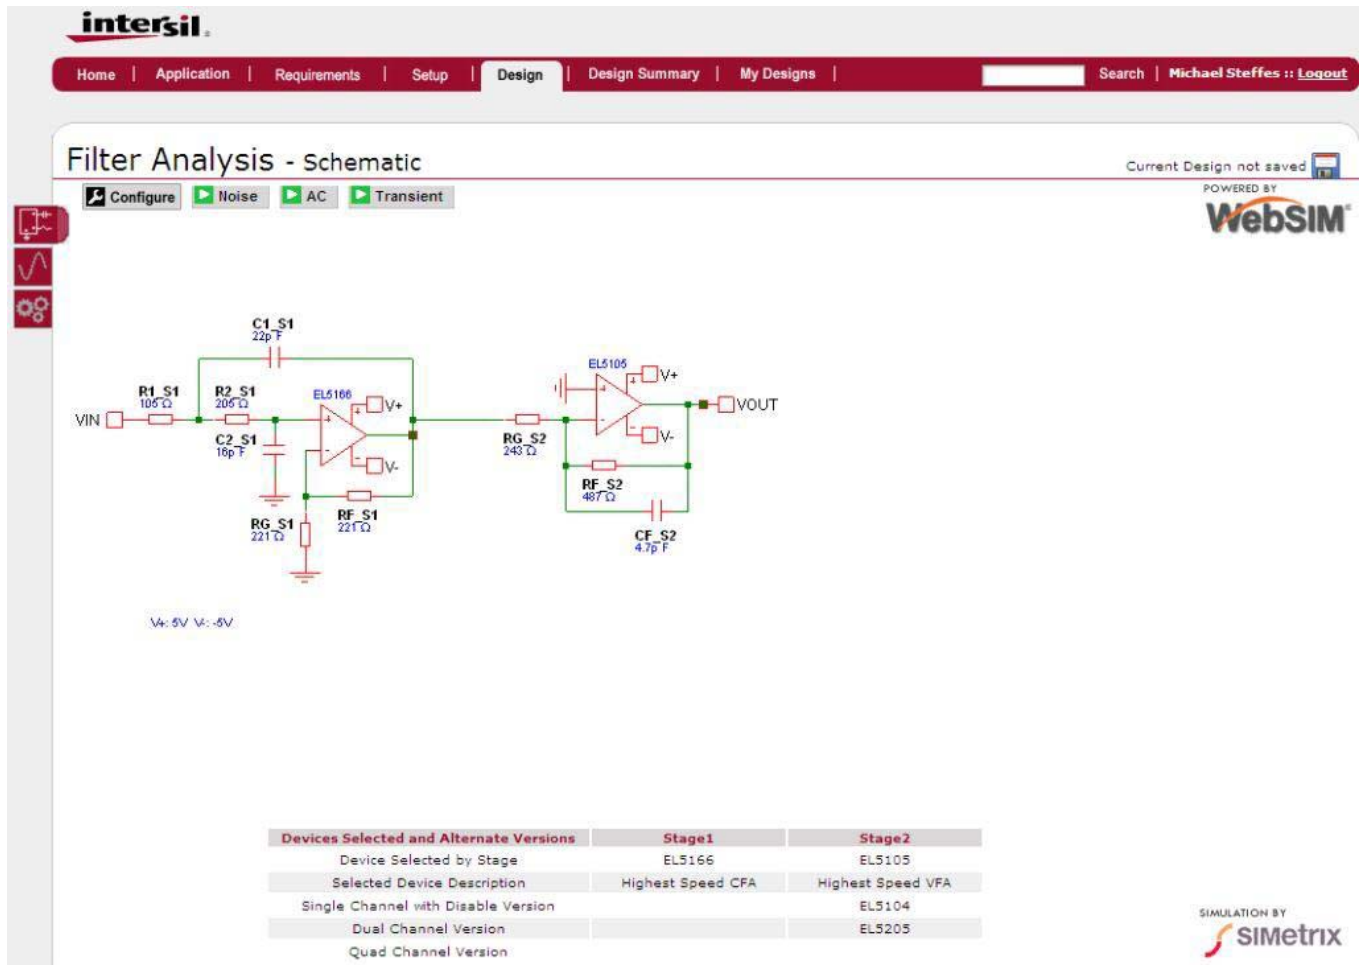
intersil.

Home | Application | Requirements | Setup | Design | Design Summary | My Designs | Search | Michael Steffes :: Logout

Filter Analysis - Schematic

Current Design not saved

POWERED BY WebSIM

Configure Noise AC Transient

C1_S1 22pF

R1_S1 105Ω

R2_S1 205Ω

EL5166

V+

VIN

C2_S1 16pF

V-

RG_S1 221Ω

RF_S1 221Ω

EL5105

V+

VOUT

RG_S2 243Ω

V-

RF_S2 487Ω

CF_S2 4.7pF

V+: 5V V-: -5V

| Devices Selected and Alternate Versions | Stage1 | Stage2 |
|---|---|---|
| Device Selected by Stage | EL5166 | EL5105 |
| Selected Device Description | Highest Speed CFA | Highest Speed VFA |
| Single Channel with Disable Version | | EL5104 |
| Dual Channel Version | | EL5205 |
| Quad Channel Version | | |

SIMULATION BY SIMetrix